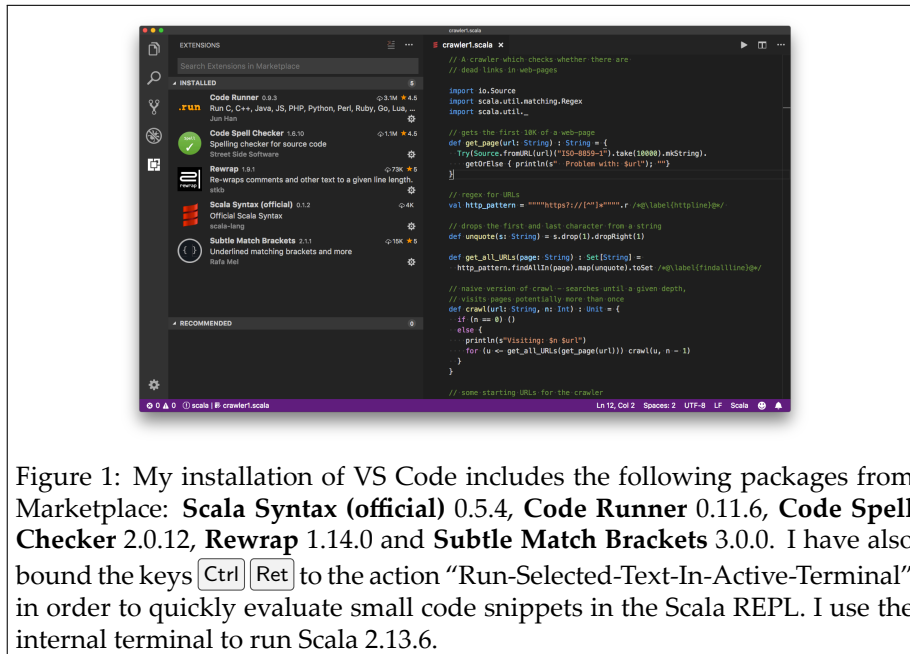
crawler1.scala

EXTENSIONS

Search Extensions in Marketplace

INSTALLED 5

Code Runner 0.9.3 3.1M ★4.5
Run C, C++, Java, JS, PHP, Python, Perl, Ruby, Go, Lua, ...
Jun Han

Code Spell Checker 1.6.10 1.1M ★4.5
Spelling checker for source code
Street Side Software

Rewrap 1.9.1 73K ★5
Re-wraps comments and other text to a given line length.
stkb

Scala Syntax (official) 0.1.2 4K
Official Scala Syntax
scala-lang

Subtle Match Brackets 2.1.1 15K ★5
Underlined matching brackets and more
Rafa Mel

RECOMMENDED 0

crawler1.scala ×

// A crawler which checks whether there are
// dead links in web-pages

import io.Source
import scala.util.matching.Regex
import scala.util._

// gets the first 10K of a web-page
def get_page(url: String) : String = {
  Try(Source.fromURL(url)("ISO-8859-1").take(10000).mkString).
    getOrElse { println(s" Problem with: $url"); ""}
}

// regex for URLs
val http_pattern = """"https?://[^"]*"""".r /*@\label{httpline}@*/

// drops the first and last character from a string
def unquote(s: String) = s.drop(1).dropRight(1)

def get_all_URLs(page: String) : Set[String] =
  http_pattern.findAllIn(page).map(unquote).toSet /*@\label{findallline}@*/

// naive version of crawl - searches until a given depth,
// visits pages potentially more than once
def crawl(url: String, n: Int) : Unit = {
  if (n == 0) ()
  else {
    println(s"Visiting: $n $url")
    for (u <- get_all_URLs(get_page(url))) crawl(u, n - 1)
  }
}

// some starting URLs for the crawler

⊗ 0 ⚠ 0 ⓘ scala | crawler1.scala    Ln 12, Col 2  Spaces: 2  UTF-8  LF  Scala

Figure 1: My installation of VS Code includes the following packages from Marketplace: **Scala Syntax (official)** 0.5.4, **Code Runner** 0.11.6, **Code Spell Checker** 2.0.12, **Rewrap** 1.14.0 and **Subtle Match Brackets** 3.0.0. I have also bound the keys Ctrl Ret to the action "Run-Selected-Text-In-Active-Terminal" in order to quickly evaluate small code snippets in the Scala REPL. I use the internal terminal to run Scala 2.13.6.